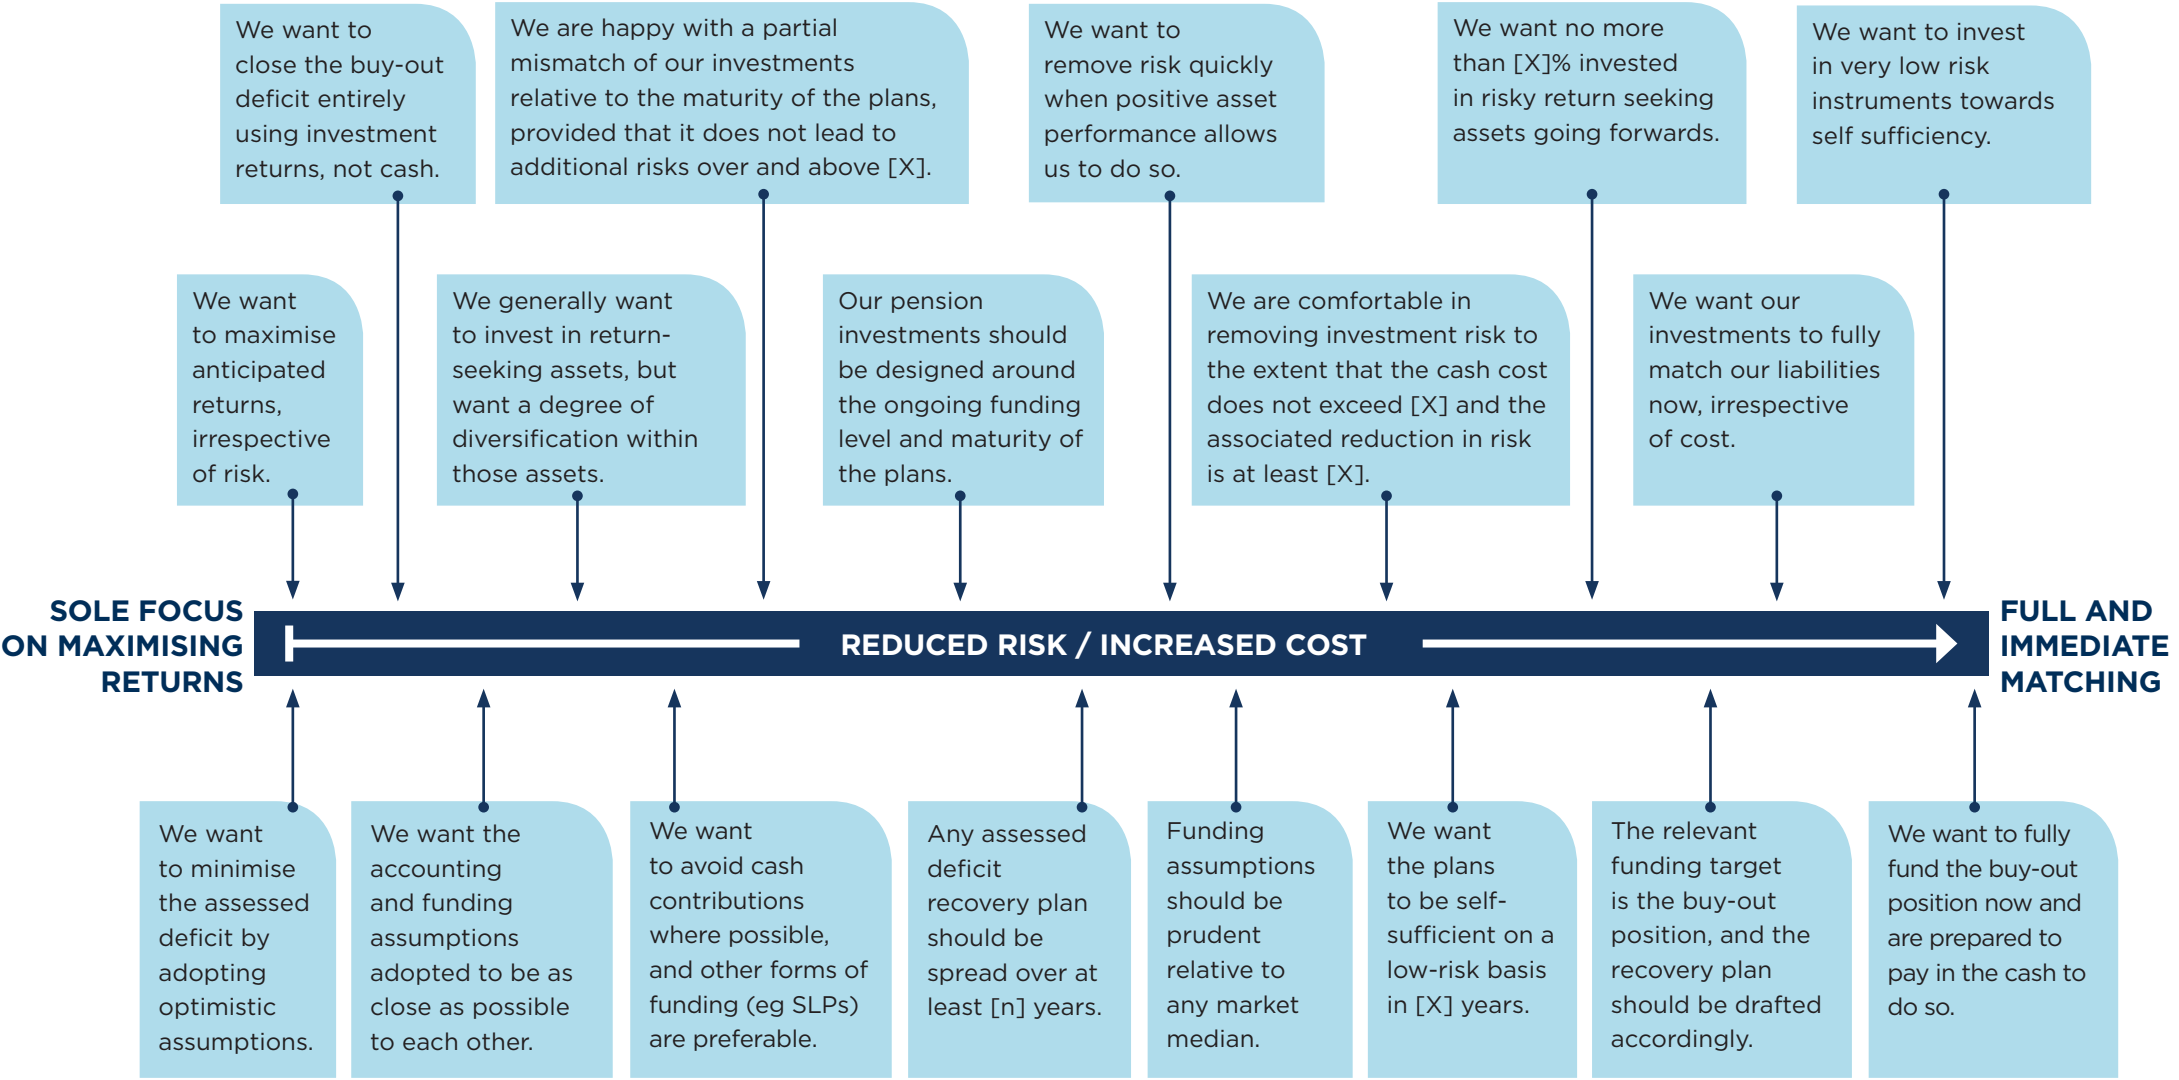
We want to close the buy-out deficit entirely using investment returns, not cash.

We are happy with a partial mismatch of our investments relative to the maturity of the plans, provided that it does not lead to additional risks over and above [X].

We want to remove risk quickly when positive asset performance allows us to do so.

We want no more than [X]% invested in risky return seeking assets going forwards.

We want to invest in very low risk instruments towards self sufficiency.

We want to maximise anticipated returns, irrespective of risk.

We generally want to invest in return-seeking assets, but want a degree of diversification within those assets.

Our pension investments should be designed around the ongoing funding level and maturity of the plans.

We are comfortable in removing investment risk to the extent that the cash cost does not exceed [X] and the associated reduction in risk is at least [X].

We want our investments to fully match our liabilities now, irrespective of cost.

SOLE FOCUS ON MAXIMISING RETURNS

REDUCED RISK / INCREASED COST

FULL AND IMMEDIATE MATCHING

We want to minimise the assessed deficit by adopting optimistic assumptions.

We want the accounting and funding assumptions adopted to be as close as possible to each other.

We want to avoid cash contributions where possible, and other forms of funding (eg SLPs) are preferable.

Any assessed deficit recovery plan should be spread over at least [n] years.

Funding assumptions should be prudent relative to any market median.

We want the plans to be self-sufficient on a low-risk basis in [X] years.

The relevant funding target is the buy-out position, and the recovery plan should be drafted accordingly.

We want to fully fund the buy-out position now and are prepared to pay in the cash to do so.